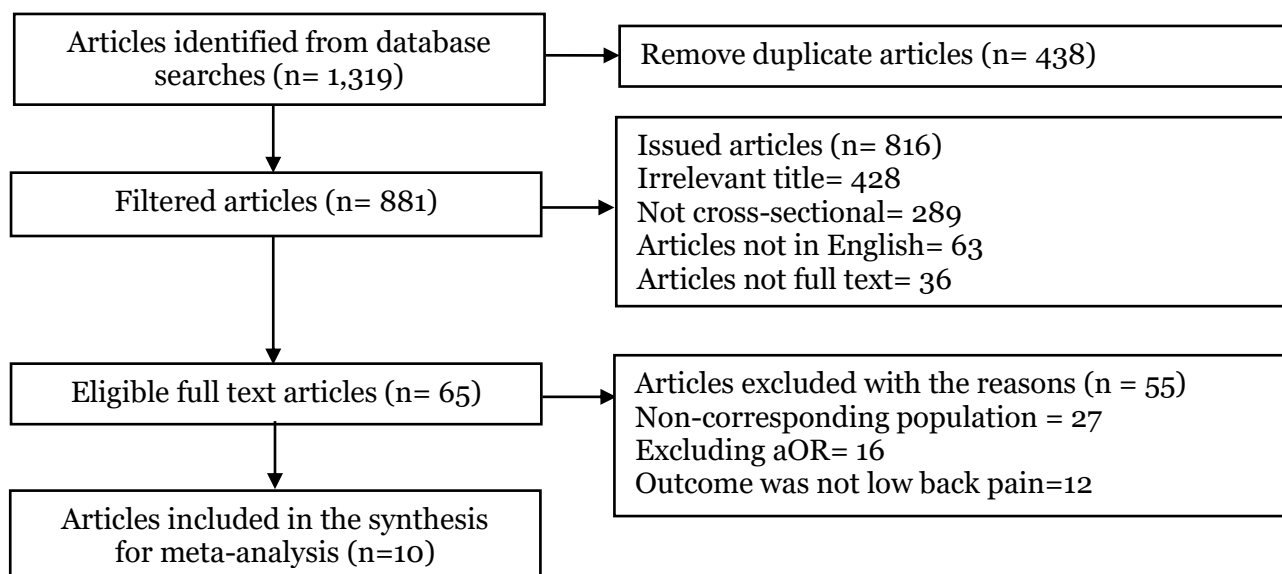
Articles identified from database searches (n= 1,319)

Remove duplicate articles (n= 438)

Filtered articles (n= 881)

Issued articles (n= 816)
Irrelevant title= 428
Not cross-sectional= 289
Articles not in English= 63
Articles not full text= 36

Eligible full text articles (n= 65)

Articles excluded with the reasons (n = 55)
Non-corresponding population = 27
Excluding aOR= 16
Outcome was not low back pain=12

Articles included in the synthesis for meta-analysis (n=10)